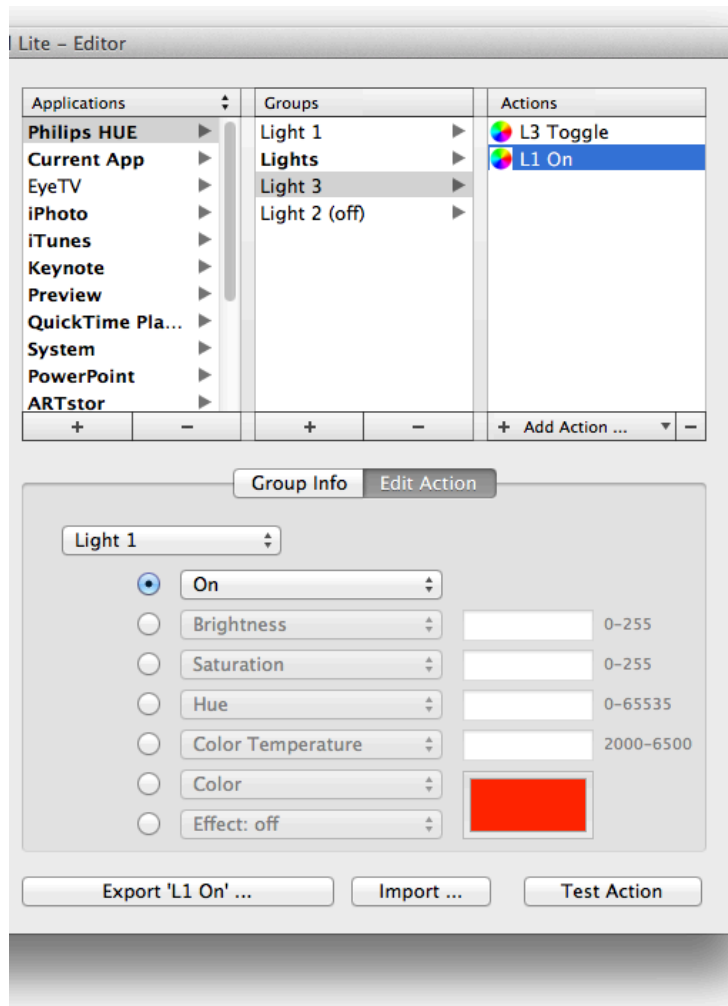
l Lite – Editor

Applications
Philips HUE
Current App
EyeTV
iPhoto
iTunes
Keynote
Preview
QuickTime Pla...
System
PowerPoint
ARTstor
+ −

Groups
Light 1
Lights
Light 3
Light 2 (off)
+ −

Actions
L3 Toggle
L1 On
+ Add Action ... −

Group Info
Edit Action

Light 1
On
Brightness 0–255
Saturation 0–255
Hue 0–65535
Color Temperature 2000–6500
Color
Effect: off

Export 'L1 On' ...
Import ...
Test Action